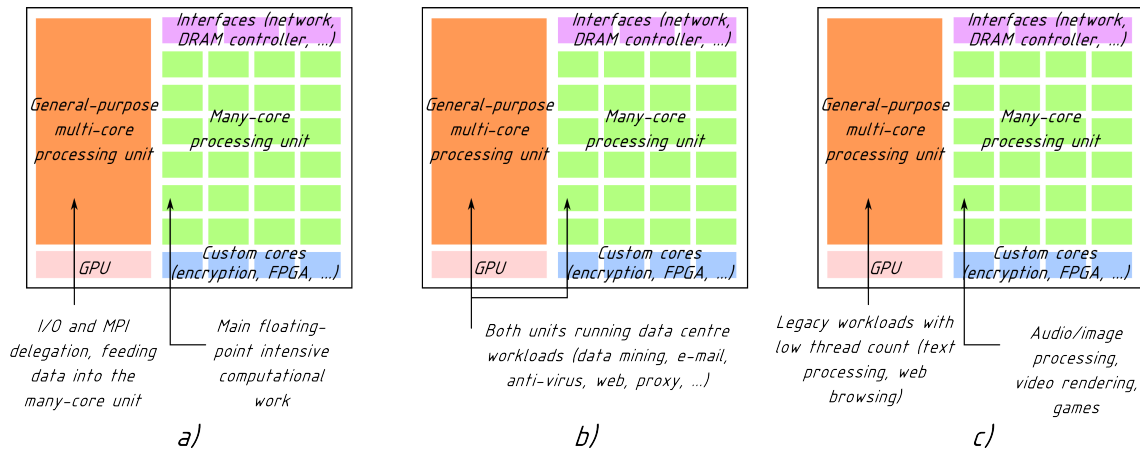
Interfaces (network, DRAM controller, ...)

General-purpose multi-core processing unit

Many-core processing unit

GPU

Custom cores (encryption, FPGA, ...)

I/O and MPI delegation, feeding data into the many-core unit

Main floating-point intensive computational work

a)

Interfaces (network, DRAM controller, ...)

General-purpose multi-core processing unit

Many-core processing unit

GPU

Custom cores (encryption, FPGA, ...)

Both units running data centre workloads (data mining, e-mail, anti-virus, web, proxy, ...)

b)

Interfaces (network, DRAM controller, ...)

General-purpose multi-core processing unit

Many-core processing unit

GPU

Custom cores (encryption, FPGA, ...)

Legacy workloads with low thread count (text processing, web browsing)

Audio/image processing, video rendering, games

c)